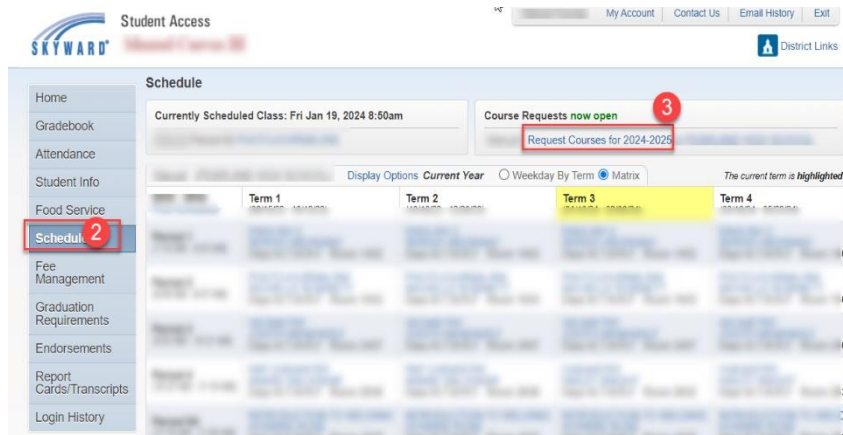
SKYWARD

Student Access

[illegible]

My Account | Contact Us | Email History | Exit

District Links

Home
Gradebook
Attendance
Student Info
Food Service
Schedule 2
Fee Management
Graduation Requirements
Endorsements
Report Cards/Transcripts
Login History

Schedule

Currently Scheduled Class: Fri Jan 19, 2024 8:50am

Course Requests now open 3

Request Courses for 2024-2025

Display Options Current Year ○ Weekday By Term ● Matrix

The current term is highlighted

| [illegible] | Term 1 | Term 2 | Term 3 | Term 4 |
|---|---|---|---|---|
| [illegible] | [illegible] | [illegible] | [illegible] | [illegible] |
| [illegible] | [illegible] | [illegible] | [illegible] | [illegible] |
| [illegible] | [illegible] | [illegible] | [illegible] | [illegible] |
| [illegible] | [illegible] | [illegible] | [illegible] | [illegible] |
| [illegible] | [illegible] | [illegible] | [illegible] | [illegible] |
| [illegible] | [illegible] | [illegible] | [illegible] | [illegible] |